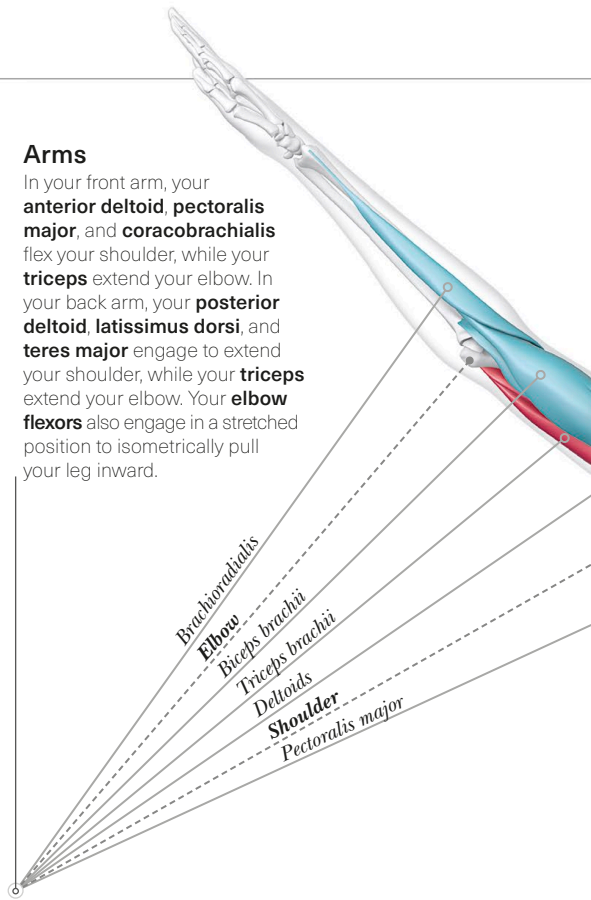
Arms

In your front arm, your **anterior deltoid**, **pectoralis major**, and **coracobrachialis** flex your shoulder, while your **triceps** extend your elbow. In your back arm, your **posterior deltoid**, **latissimus dorsi**, and **teres major** engage to extend your shoulder, while your **triceps** extend your elbow. Your **elbow flexors** also engage in a stretched position to isometrically pull your leg inward.

Brachioradialis
Elbow
Biceps brachii
Triceps brachii
Deltoids
Shoulder
Pectoralis major